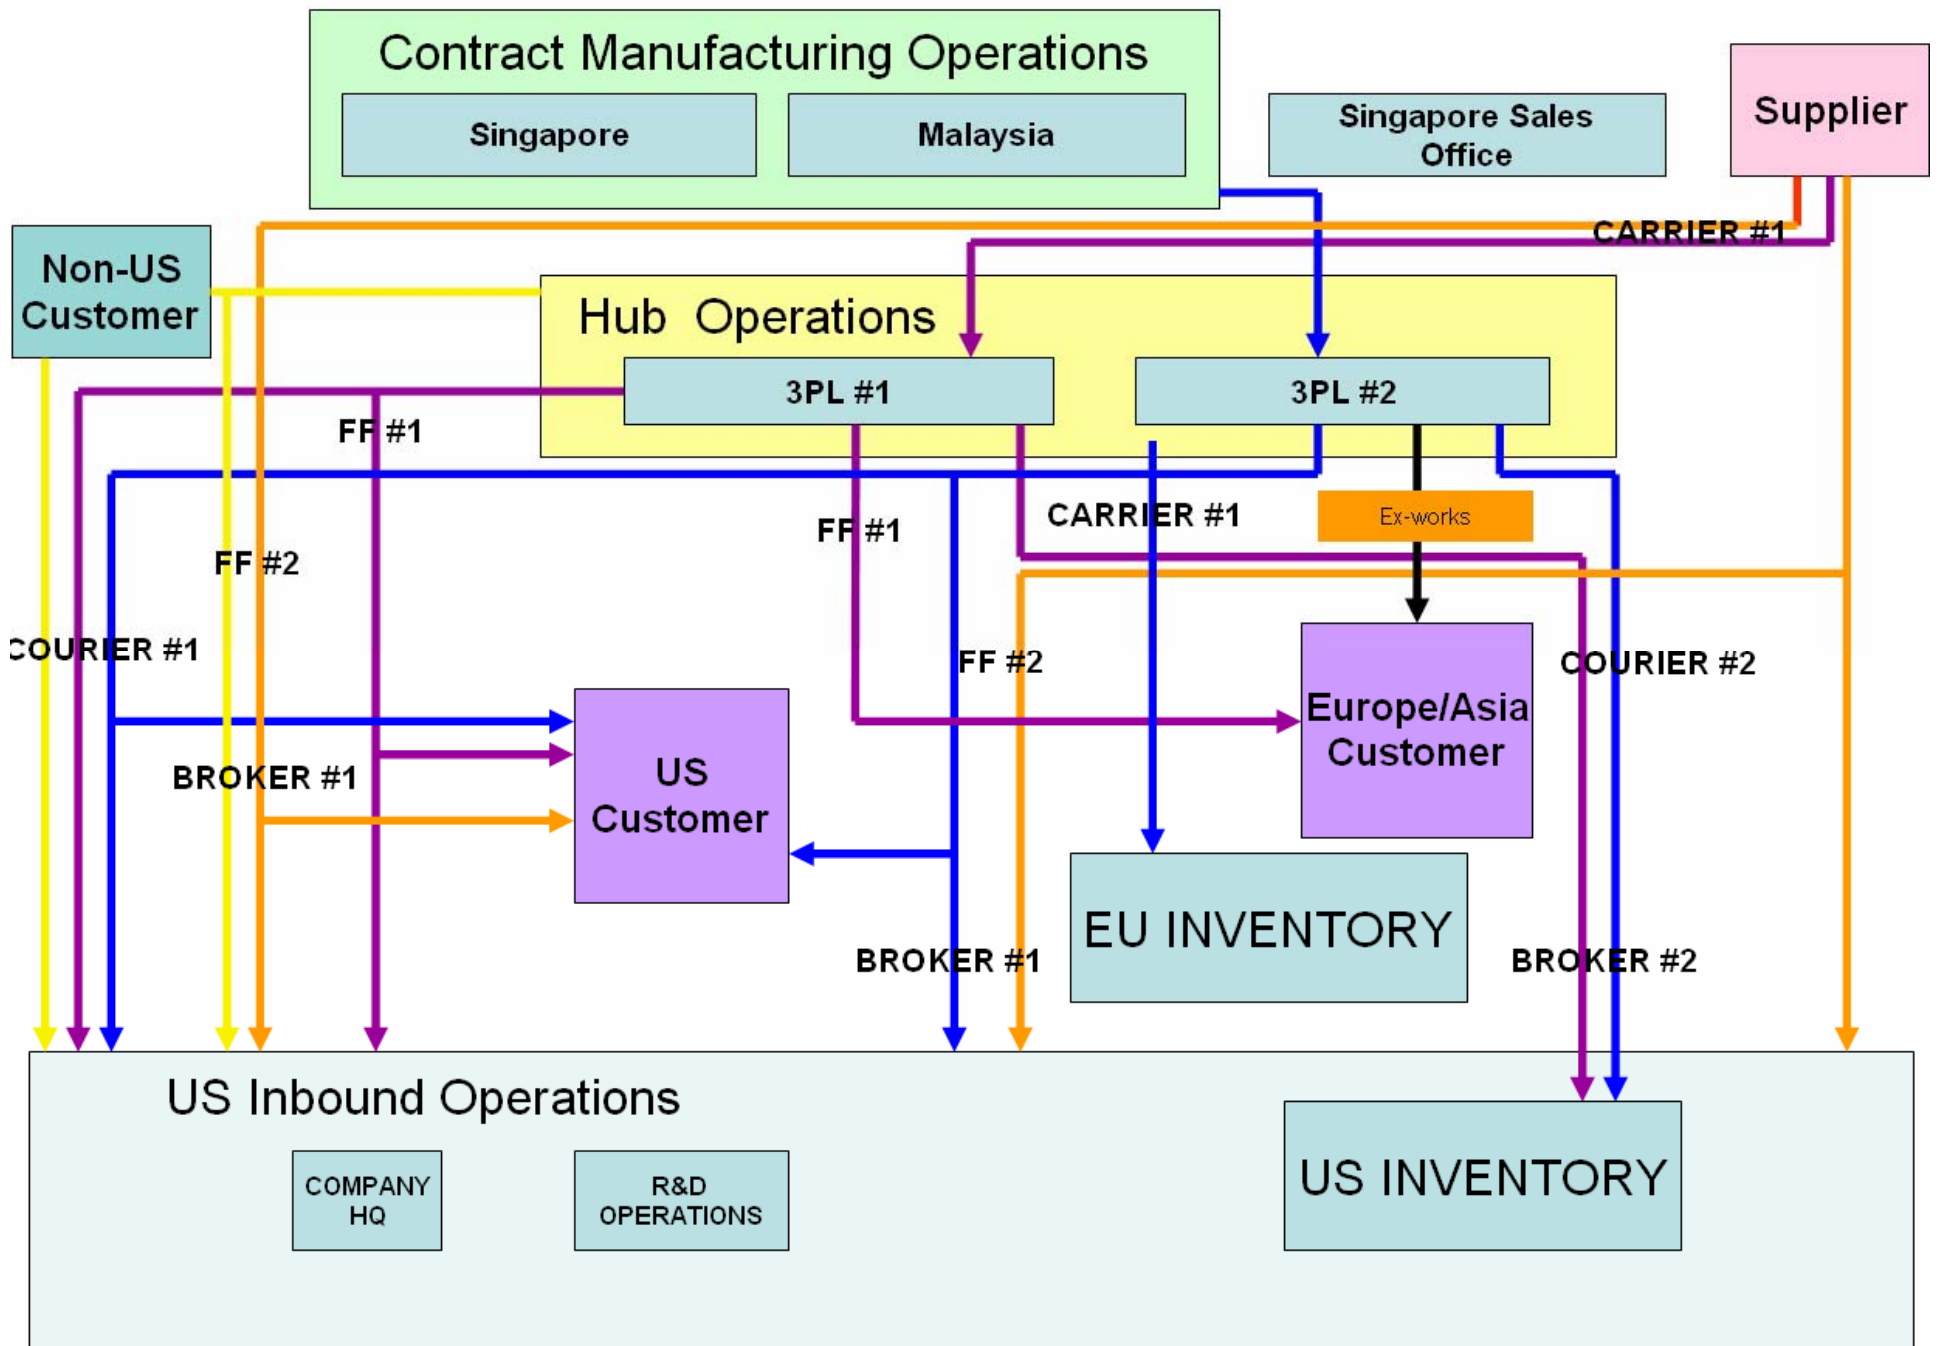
Contract Manufacturing Operations

Singapore

Malaysia

Singapore Sales Office

Supplier

CARRIER #1

Non-US Customer

Hub Operations

3PL #1

3PL #2

FF #1

FF #1

CARRIER #1

Ex-works

FF #2

COURIER #1

FF #2

COURIER #2

Europe/Asia Customer

BROKER #1

US Customer

EU INVENTORY

BROKER #1

BROKER #2

US Inbound Operations

COMPANY HQ

R&D OPERATIONS

US INVENTORY